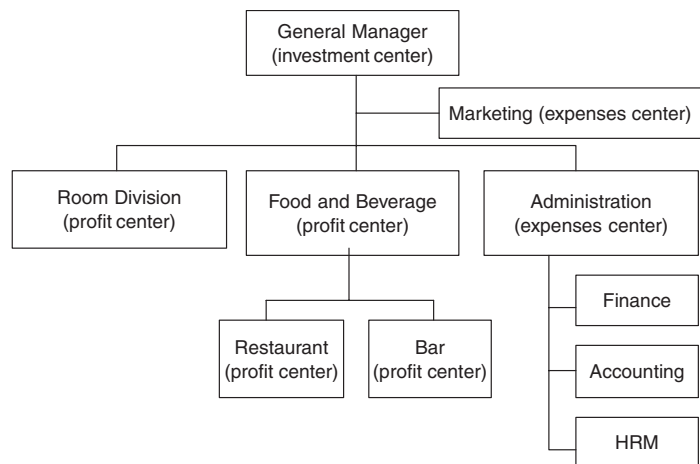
General Manager (investment center)

Marketing (expenses center)

Room Division (profit center)

Food and Beverage (profit center)

Administration (expenses center)

Restaurant (profit center)

Bar (profit center)

Finance

Accounting

HRM